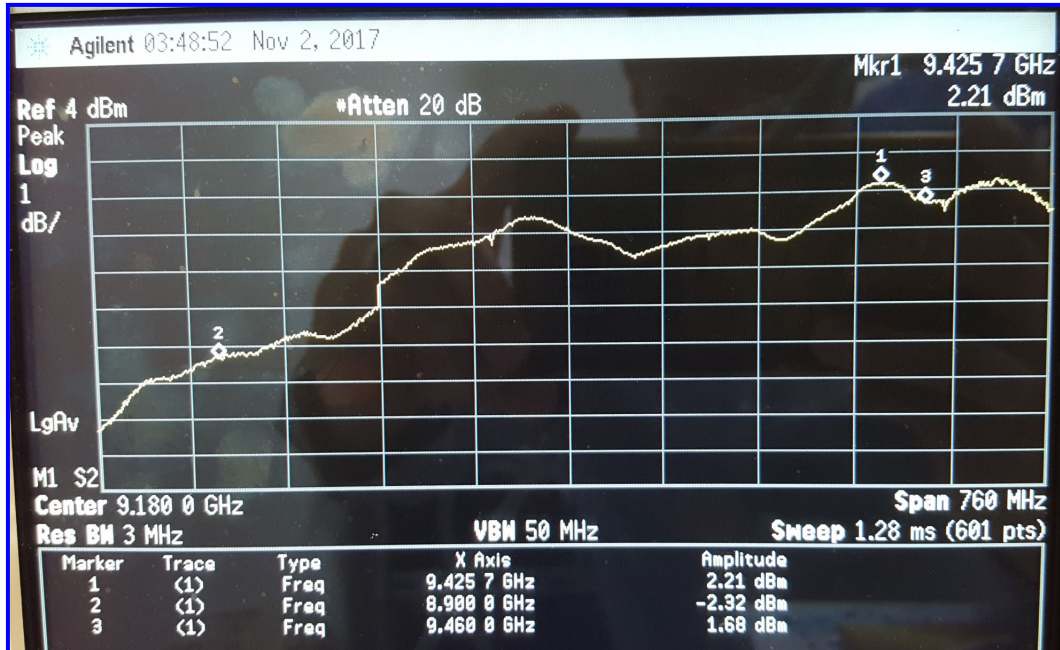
Agilent 03:48:52 Nov 2, 2017

Mkr1 9.425 7 GHz
2.21 dBm

Ref 4 dBm
#Atten 20 dB

Peak
Log
1
dB/

1
3
2

LgAv

M1 S2

Center 9.180 0 GHz
Span 760 MHz
Res BW 3 MHz
VBW 50 MHz
Sweep 1.28 ms (601 pts)

| Marker | Trace | Type | X Axis | Amplitude |
|---|---|---|---|---|
| 1 | (1) | Freq | 9.425 7 GHz | 2.21 dBm |
| 2 | (1) | Freq | 8.900 0 GHz | -2.32 dBm |
| 3 | (1) | Freq | 9.460 0 GHz | 1.68 dBm |